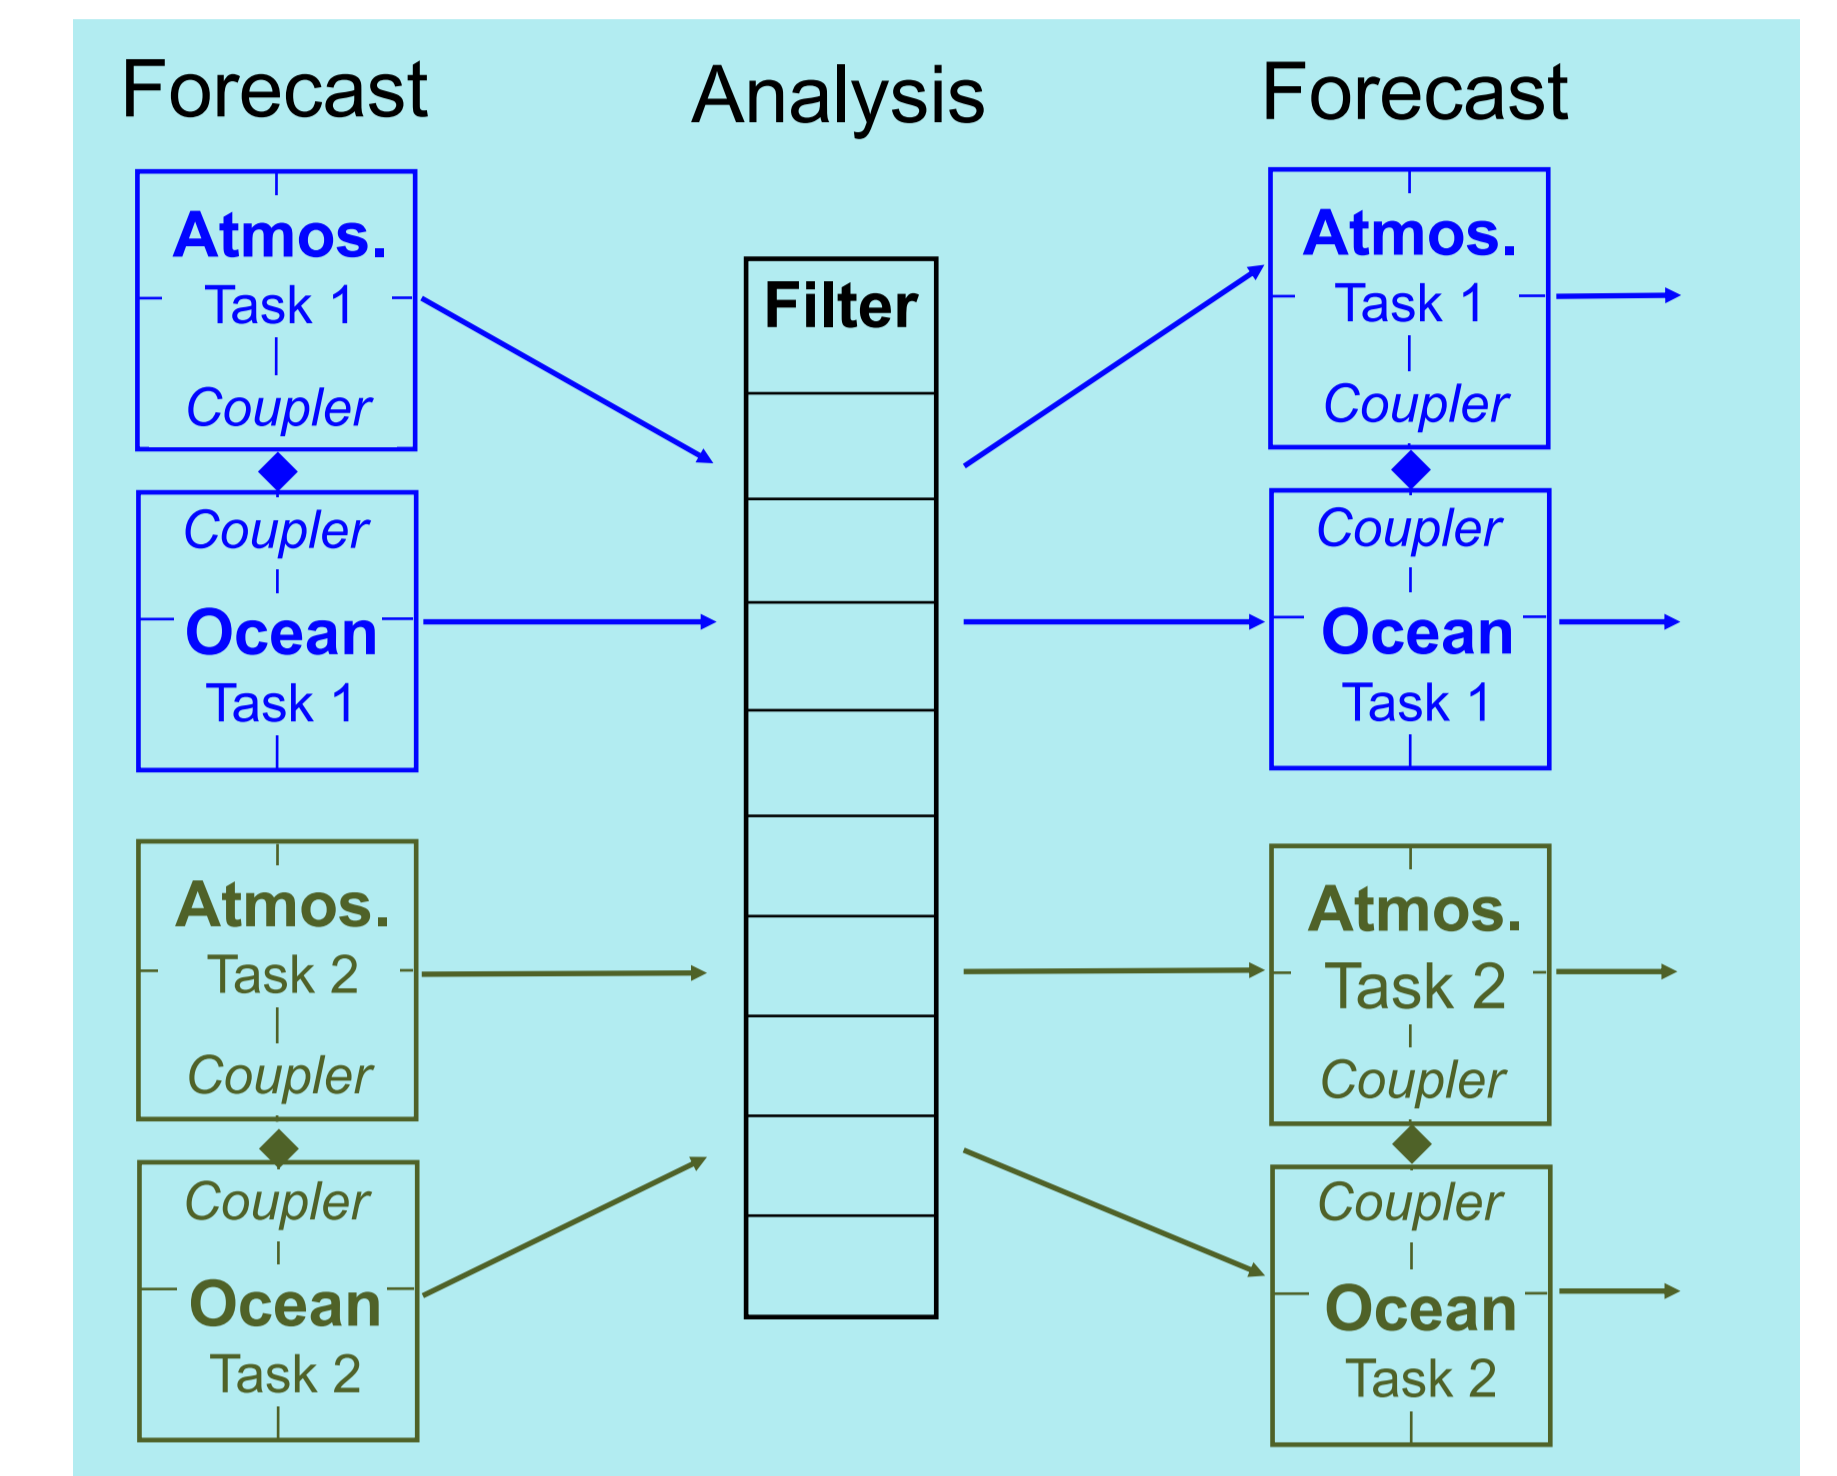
Forecast

Analysis

Forecast

Atmos.
Task 1
Coupler

Coupler
Ocean
Task 1

Atmos.
Task 2
Coupler

Coupler
Ocean
Task 2

Filter

Atmos.
Task 1
Coupler

Coupler
Ocean
Task 1

Atmos.
Task 2
Coupler

Coupler
Ocean
Task 2